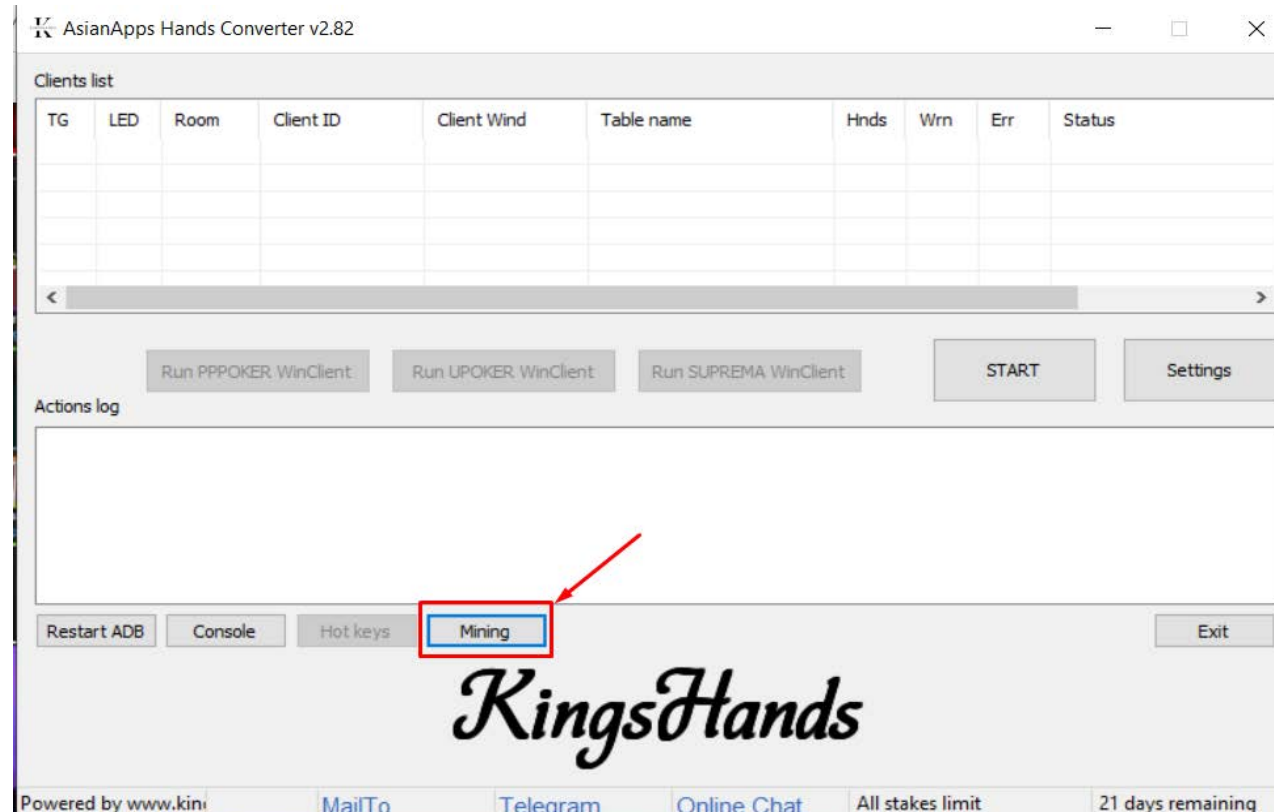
K AsianApps Hands Converter v2.82

Clients list

| TG | LED | Room | Client ID | Client Wind | Table name | Hnds | Wrn | Err | Status |
|---|---|---|---|---|---|---|---|---|---|
| | | | | | | | | | |

Run PPPOKER WinClient
Run UPOKER WinClient
Run SUPREMA WinClient
START
Settings

Actions log

Restart ADB
Console
Hot keys
Mining
Exit

KingsHands

Powered by www.kin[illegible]
MailTo
Telegram
Online Chat
All stakes limit
21 days remaining